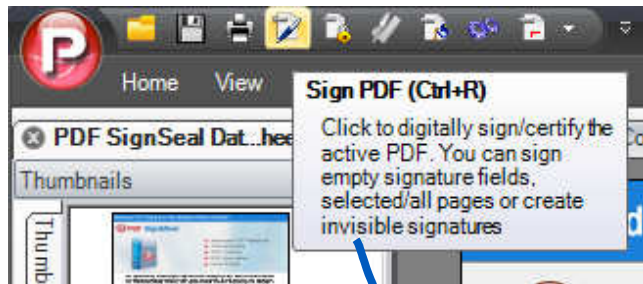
Home View

Sign PDF (Ctrl+R)

Click to digitally sign/certify the active PDF. You can sign empty signature fields, selected/all pages or create invisible signatures

PDF SignSeal Dat...hee

Thumbnails

Thumb